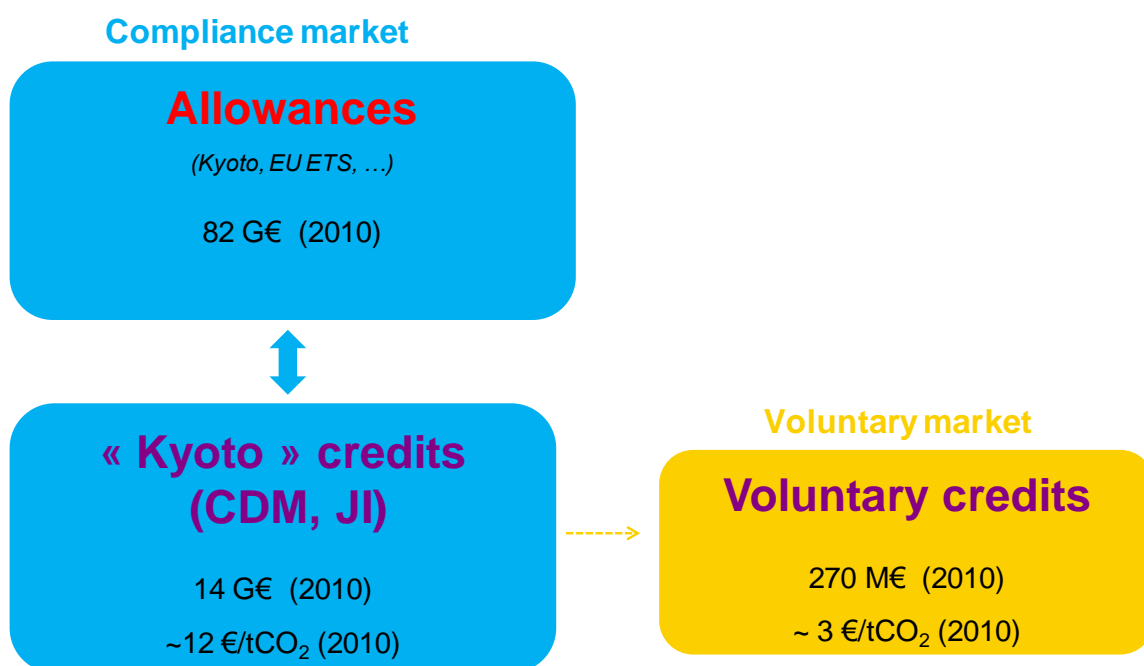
Compliance market

Allowances

(Kyoto, EU ETS, …)

82 G€ (2010)

« Kyoto » credits (CDM, JI)

14 G€ (2010)

~12 €/t$CO_2$ (2010)

Voluntary market

Voluntary credits

270 M€ (2010)

~ 3 €/t$CO_2$ (2010)